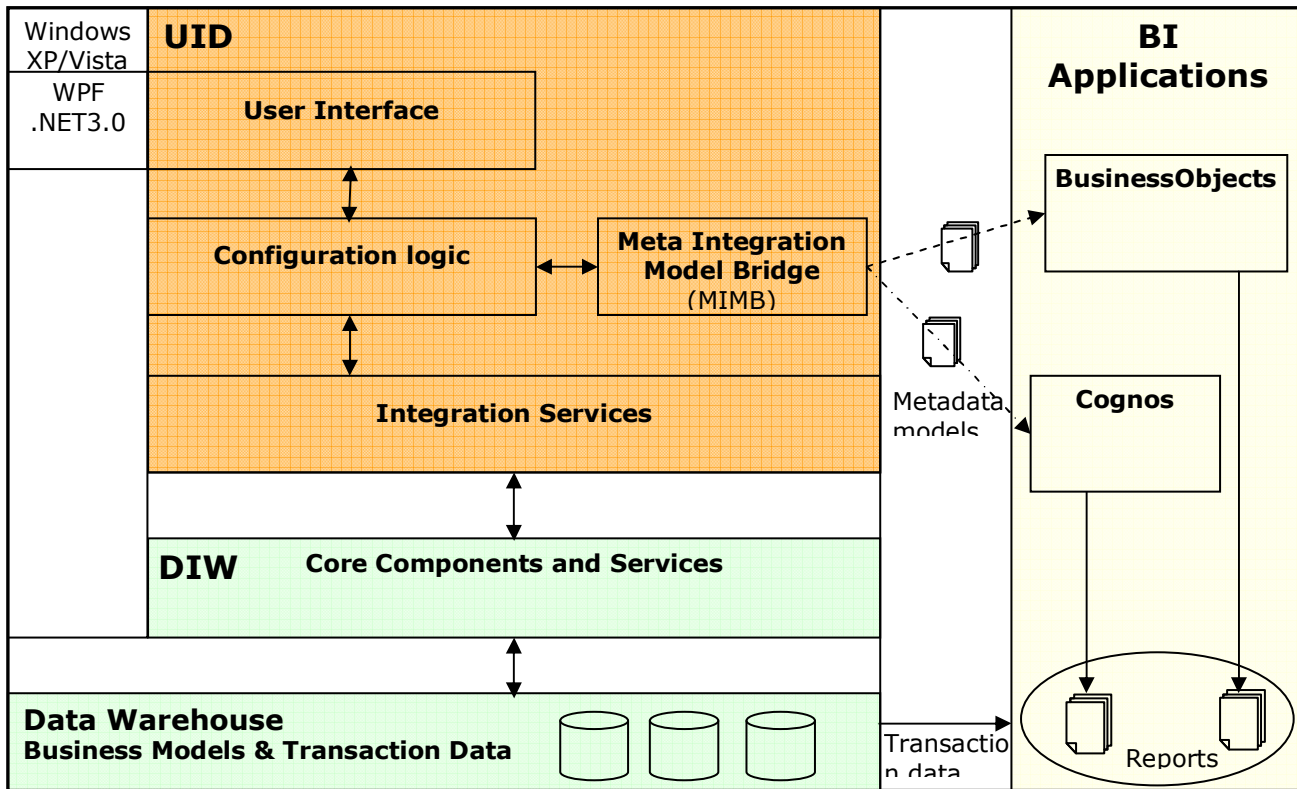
Windows XP/Vista

WPF .NET3.0

UID

User Interface

Configuration logic

Meta Integration Model Bridge (MIMB)

Integration Services

DIW

Core Components and Services

Data Warehouse
Business Models & Transaction Data

Metadata models

Transaction data

BI Applications

BusinessObjects

Cognos

Reports